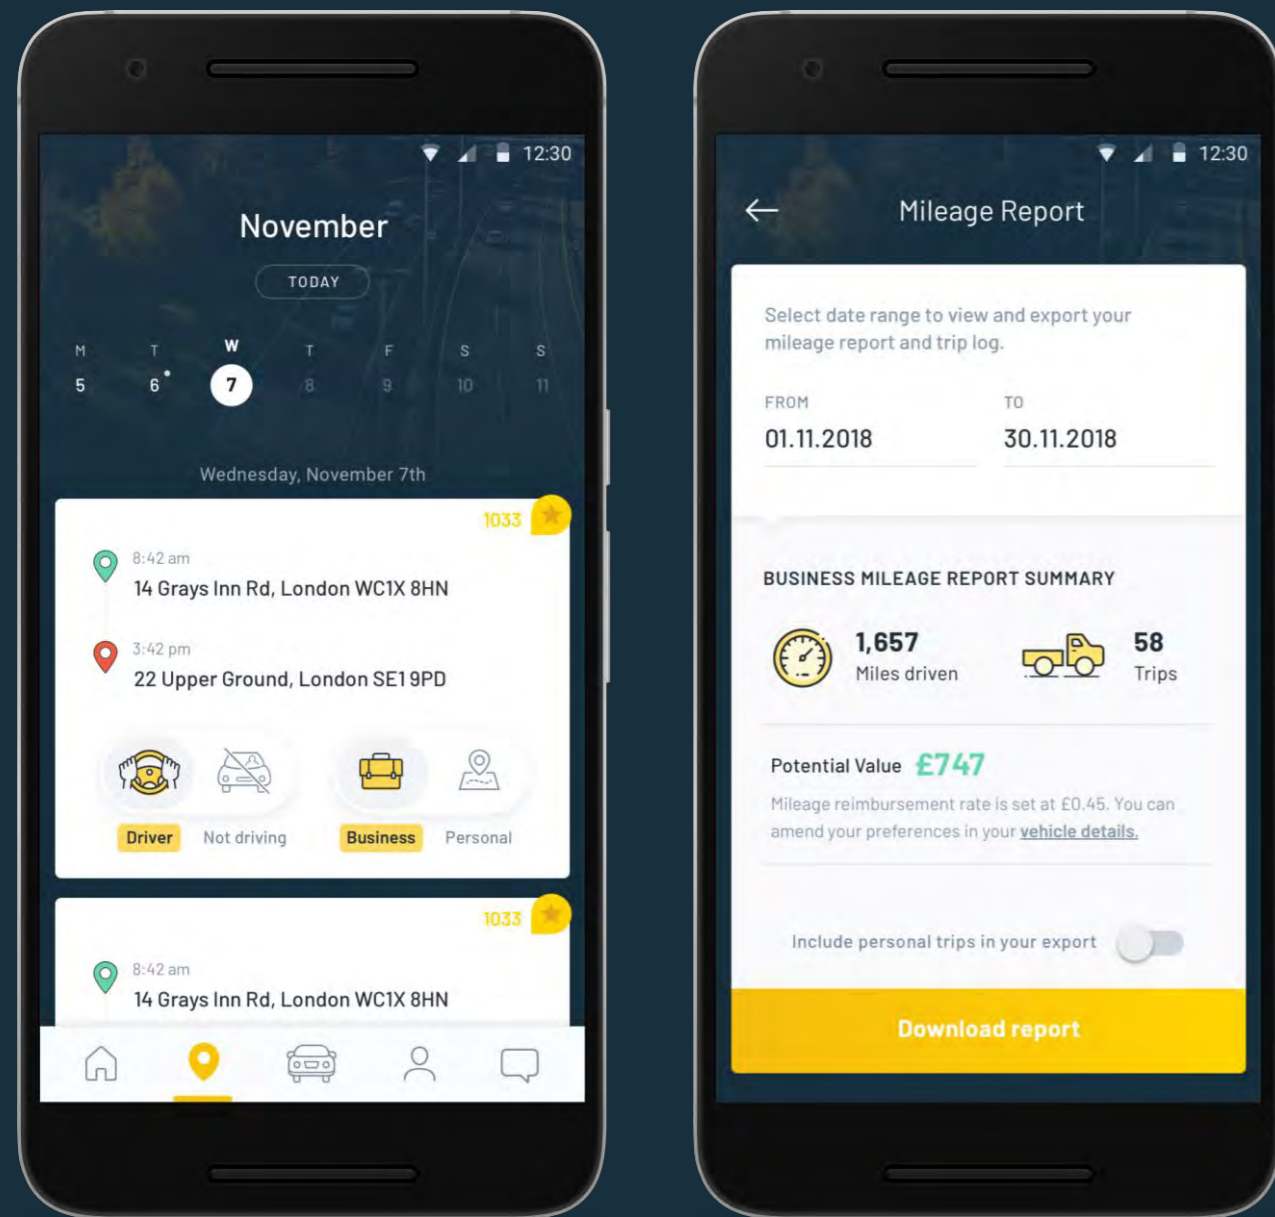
12:30

November

TODAY

M 5
T 6
W 7
T 8
F 9
S 10
S 11

Wednesday, November 7th

1033

8:42 am
14 Grays Inn Rd, London WC1X 8HN

3:42 pm
22 Upper Ground, London SE1 9PD

Driver
Not driving
Business
Personal

1033

8:42 am
14 Grays Inn Rd, London WC1X 8HN

12:30

Mileage Report

Select date range to view and export your mileage report and trip log.

FROM
01.11.2018

TO
30.11.2018

BUSINESS MILEAGE REPORT SUMMARY

1,657
Miles driven

58
Trips

Potential Value £747

Mileage reimbursement rate is set at £0.45. You can amend your preferences in your vehicle details.

Include personal trips in your export

Download report